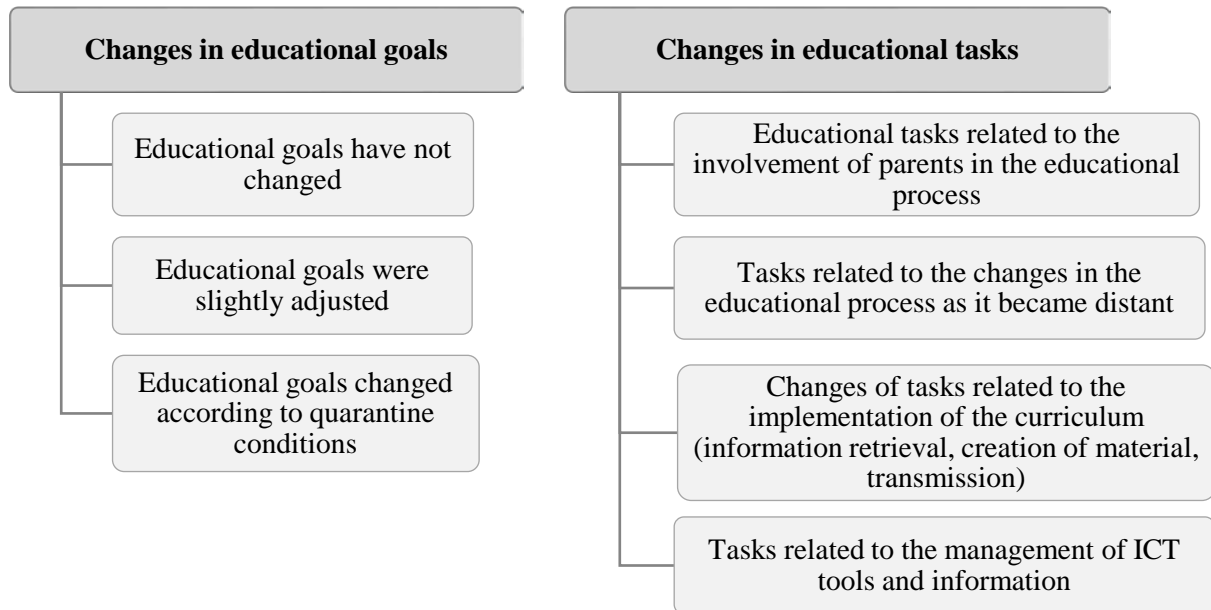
Changes in educational goals

Educational goals have not changed

Educational goals were slightly adjusted

Educational goals changed according to quarantine conditions

Changes in educational tasks

Educational tasks related to the involvement of parents in the educational process

Tasks related to the changes in the educational process as it became distant

Changes of tasks related to the implementation of the curriculum (information retrieval, creation of material, transmission)

Tasks related to the management of ICT tools and information